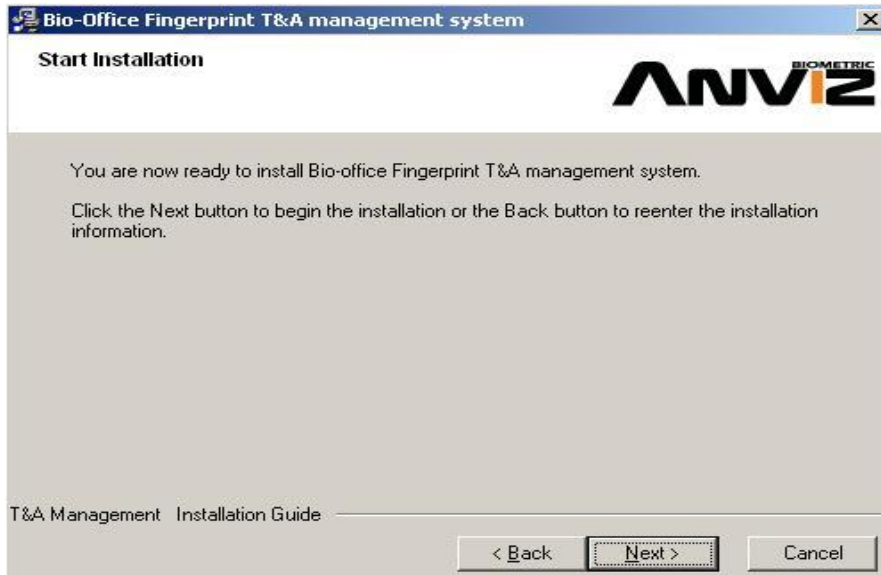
Bio-Office Fingerprint T&A management system

Start Installation

BIOMETRIC
ANVIZ

You are now ready to install Bio-office Fingerprint T&A management system.

Click the Next button to begin the installation or the Back button to reenter the installation information.

T&A Management Installation Guide

< Back
Next >
Cancel